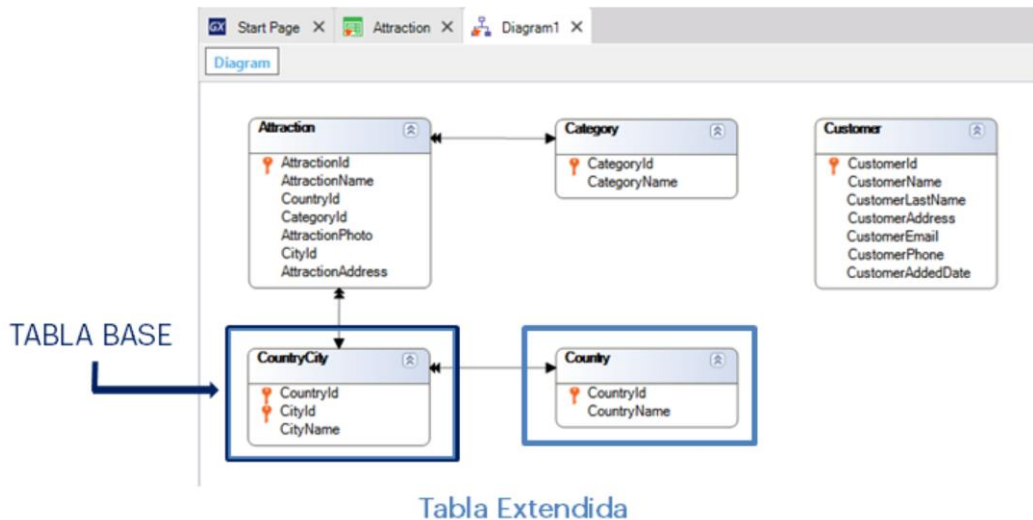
Start Page ✕ Attraction ✕ Diagram1 ✕

Diagram

Attraction
AttractionId
AttractionName
CountryId
CategoryId
AttractionPhoto
CityId
AttractionAddress

Category
CategoryId
CategoryName

Customer
CustomerId
CustomerName
CustomerLastName
CustomerAddress
CustomerEmail
CustomerPhone
CustomerAddedDate

TABLA BASE

CountryCity
CountryId
CityId
CityName

Country
CountryId
CountryName

Tabla Extendida